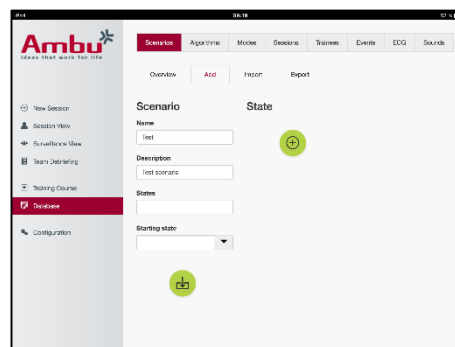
iPad
08:18
57 %

Ambu
Ideas that work for life

Scenarios
Algorithms
Modes
Sessions
Trainees
Events
ECG
Sounds

Overview
Add
Import
Export

New Session
Session View
Surveillance View
Team Debriefing

Training Course
Database

Configuration

Scenario

Name
Test

Description
Test scenario

States

Starting state

State